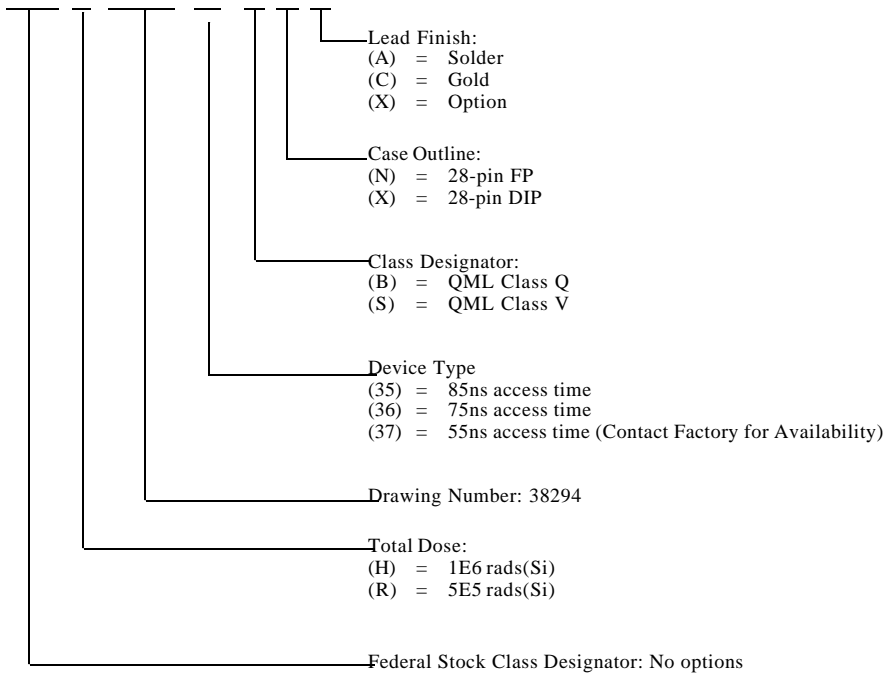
Lead Finish:
(A) = Solder
(C) = Gold
(X) = Option

Case Outline:
(N) = 28-pin FP
(X) = 28-pin DIP

Class Designator:
(B) = QML Class Q
(S) = QML Class V

Device Type
(35) = 85ns access time
(36) = 75ns access time
(37) = 55ns access time (Contact Factory for Availability)

Drawing Number: 38294

Total Dose:
(H) = 1E6 rads(Si)
(R) = 5E5 rads(Si)

Federal Stock Class Designator: No options